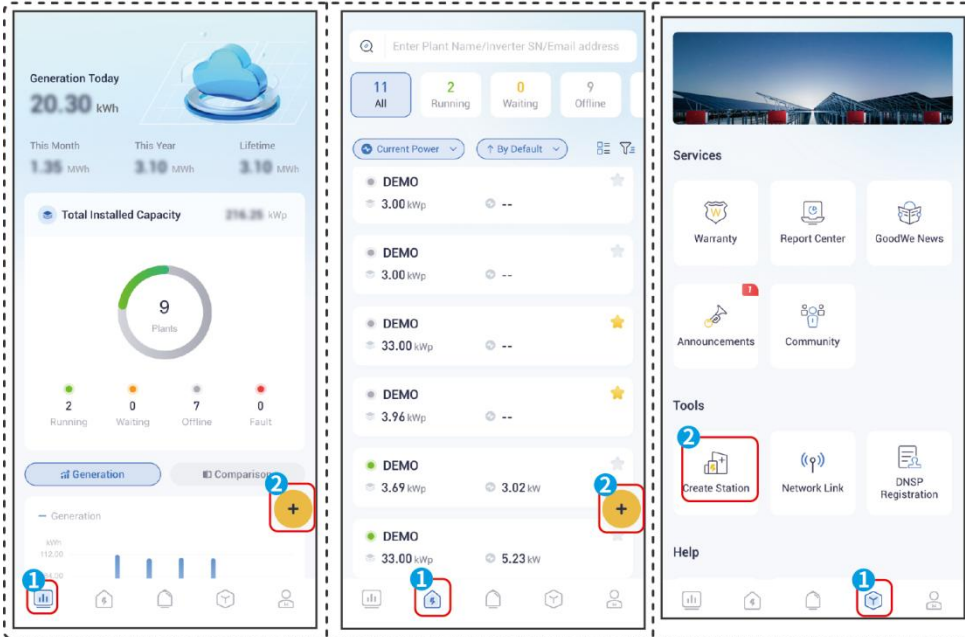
Generation Today
20.30 kWh

This Month
1.35 MWh

This Year
3.10 MWh

Lifetime
3.10 MWh

Total Installed Capacity
216.25 kWp

9
Plants

2
Running

0
Waiting

7
Offline

0
Fault

Generation

Comparison

2

— Generation

kWh
112.00

1

Enter Plant Name/Inverter SN/Email address

11
All

2
Running

0
Waiting

9
Offline

Current Power

By Default

DEMO
3.00 kWp
--

DEMO
3.00 kWp
--

DEMO
33.00 kWp
--

DEMO
3.96 kWp
--

DEMO
3.69 kWp
3.02 kW

2

DEMO
33.00 kWp
5.23 kW

1

Services

Warranty

Report Center

GoodWe News

Announcements

Community

Tools

2

Create Station

Network Link

DNSP Registration

Help

1